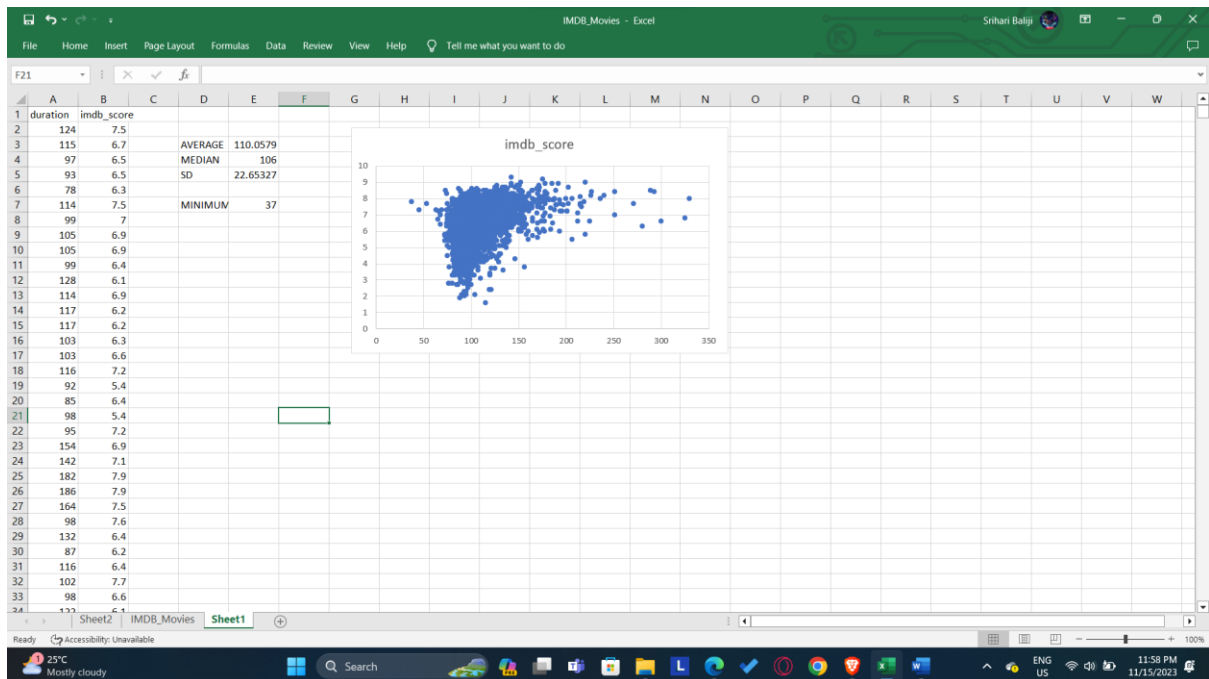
IMDB_Movies - Excel
Srihari Baliji

File Home Insert Page Layout Formulas Data Review View Help Tell me what you want to do

F21

| | A | B | C | D | E | F | G | H | I | J | K | L | M | N | O | P | Q | R | S | T | U | V | W |
|---|---|---|---|---|---|---|---|---|---|---|---|---|---|---|---|---|---|---|---|---|---|---|---|
| 1 | duration | imdb_score | | | | | | | | | | | | | | | | | | | | | |
| 2 | 124 | 7.5 | | | | | | | | | | | | | | | | | | | | | |
| 3 | 115 | 6.7 | | AVERAGE | 110.0579 | | | | | | | | | | | | | | | | | | |
| 4 | 97 | 6.5 | | MEDIAN | 106 | | | | | | | | | | | | | | | | | | |
| 5 | 93 | 6.5 | | SD | 22.65327 | | | | | | | | | | | | | | | | | | |
| 6 | 78 | 6.3 | | | | | | | | | | | | | | | | | | | | | |
| 7 | 114 | 7.5 | | MINIMUM | 37 | | | | | | | | | | | | | | | | | | |
| 8 | 99 | 7 | | | | | | | | | | | | | | | | | | | | | |
| 9 | 105 | 6.9 | | | | | | | | | | | | | | | | | | | | | |
| 10 | 105 | 6.9 | | | | | | | | | | | | | | | | | | | | | |
| 11 | 99 | 6.4 | | | | | | | | | | | | | | | | | | | | | |
| 12 | 128 | 6.1 | | | | | | | | | | | | | | | | | | | | | |
| 13 | 114 | 6.9 | | | | | | | | | | | | | | | | | | | | | |
| 14 | 117 | 6.2 | | | | | | | | | | | | | | | | | | | | | |
| 15 | 117 | 6.2 | | | | | | | | | | | | | | | | | | | | | |
| 16 | 103 | 6.3 | | | | | | | | | | | | | | | | | | | | | |
| 17 | 103 | 6.6 | | | | | | | | | | | | | | | | | | | | | |
| 18 | 116 | 7.2 | | | | | | | | | | | | | | | | | | | | | |
| 19 | 92 | 5.4 | | | | | | | | | | | | | | | | | | | | | |
| 20 | 85 | 6.4 | | | | | | | | | | | | | | | | | | | | | |
| 21 | 98 | 5.4 | | | | | | | | | | | | | | | | | | | | | |
| 22 | 95 | 7.2 | | | | | | | | | | | | | | | | | | | | | |
| 23 | 154 | 6.9 | | | | | | | | | | | | | | | | | | | | | |
| 24 | 142 | 7.1 | | | | | | | | | | | | | | | | | | | | | |
| 25 | 182 | 7.9 | | | | | | | | | | | | | | | | | | | | | |
| 26 | 186 | 7.9 | | | | | | | | | | | | | | | | | | | | | |
| 27 | 164 | 7.5 | | | | | | | | | | | | | | | | | | | | | |
| 28 | 98 | 7.6 | | | | | | | | | | | | | | | | | | | | | |
| 29 | 132 | 6.4 | | | | | | | | | | | | | | | | | | | | | |
| 30 | 87 | 6.2 | | | | | | | | | | | | | | | | | | | | | |
| 31 | 116 | 6.4 | | | | | | | | | | | | | | | | | | | | | |
| 32 | 102 | 7.7 | | | | | | | | | | | | | | | | | | | | | |
| 33 | 98 | 6.6 | | | | | | | | | | | | | | | | | | | | | |
| 34 | 122 | 6.1 | | | | | | | | | | | | | | | | | | | | | |

imdb_score
10
9
8
7
6
5
4
3
2
1
0
0 50 100 150 200 250 300 350

Sheet2 IMDB_Movies Sheet1

Ready Accessibility: Unavailable 100%

25°C Mostly cloudy
Search
ENG US 11:58 PM 11/15/2023